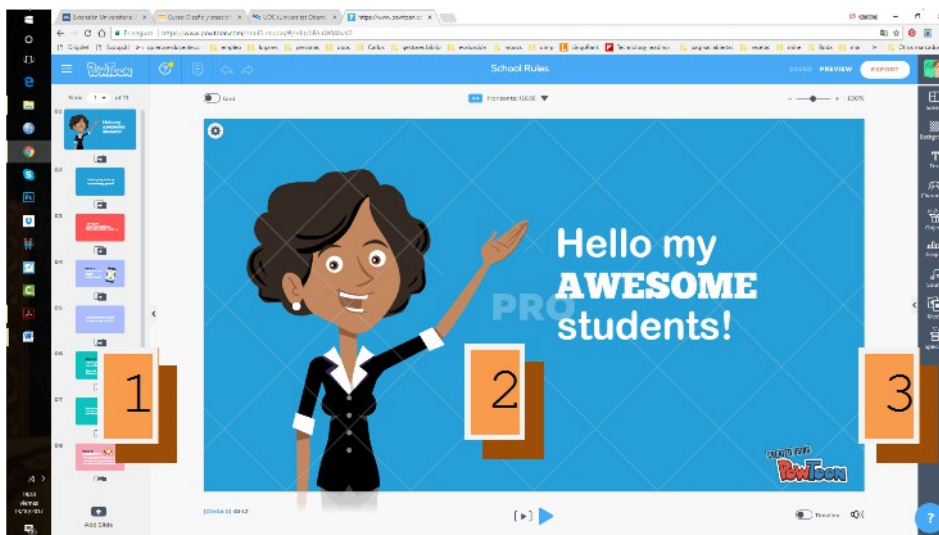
School Rules

SAVED PREVIEW EXPORT

Slide 1 of 11

Horizontal (16:9)

100%

Hello my AWESOME students!

Hello my AWESOME students!

PRO

CREATED USING PowToon

1

2

3

Add Slide

00:00.0 / 00:42

Timeline